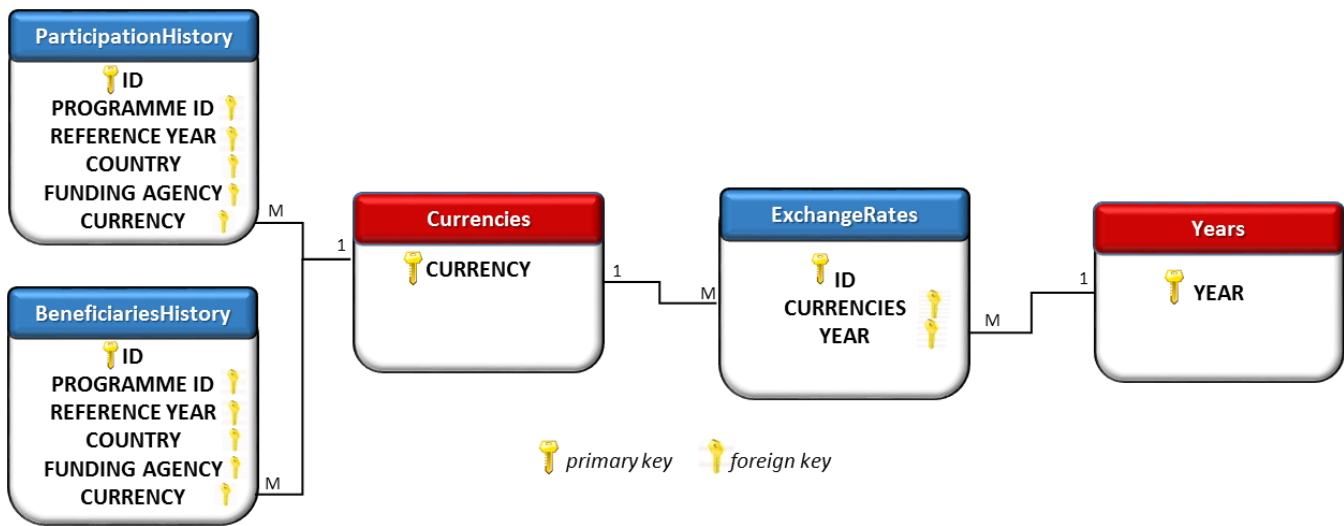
ParticipationHistory
ID
PROGRAMME ID
REFERENCE YEAR
COUNTRY
FUNDING AGENCY
CURRENCY

M

1

BeneficiariesHistory
ID
PROGRAMME ID
REFERENCE YEAR
COUNTRY
FUNDING AGENCY
CURRENCY

M

Currencies
CURRENCY

1

M

ExchangeRates
ID
CURRENCIES
YEAR

M

1

Years
YEAR

primary key
foreign key